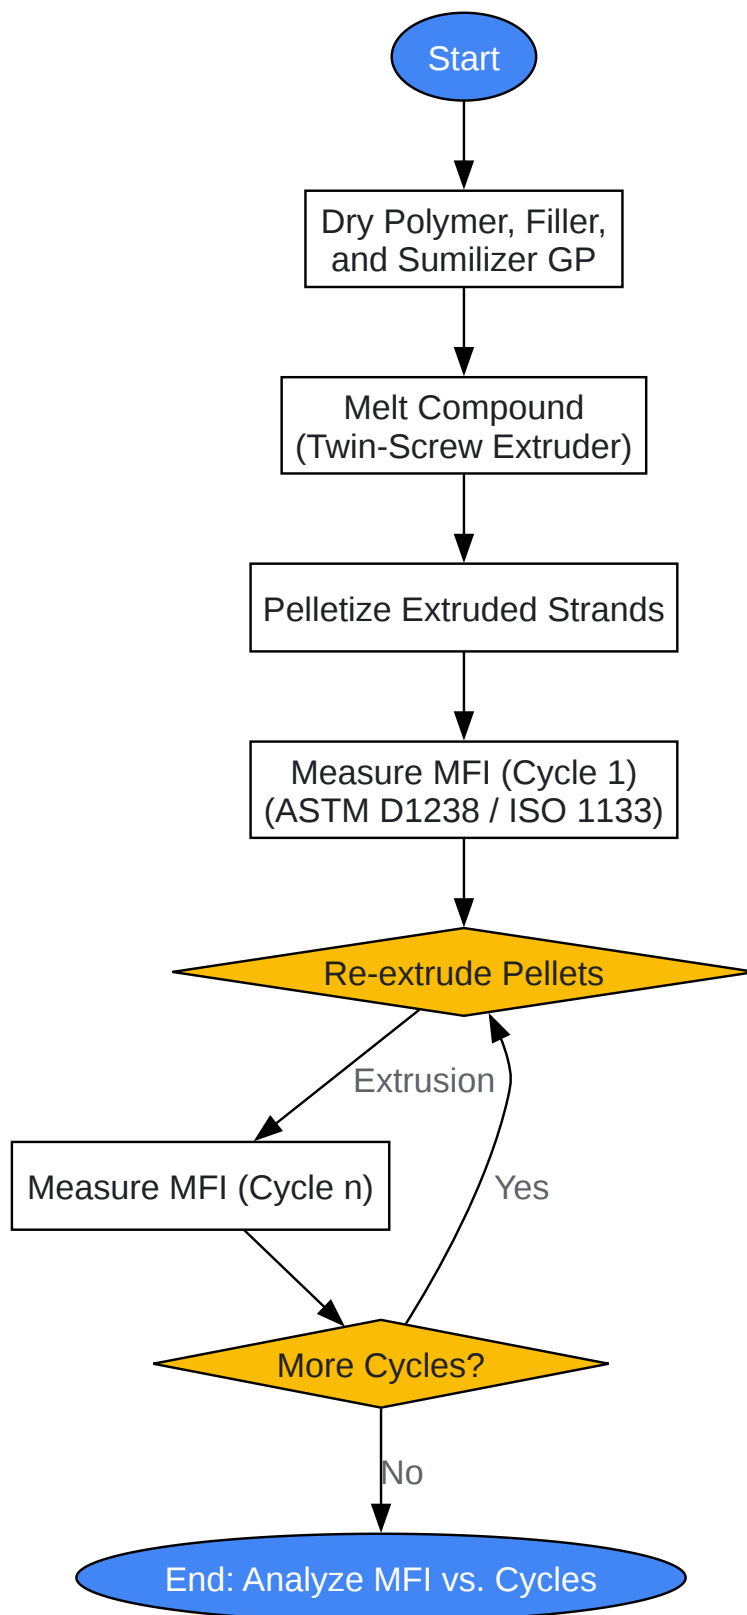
Start

Dry Polymer, Filler, and Sumilizer GP

Melt Compound (Twin-Screw Extruder)

Pelletize Extruded Strands

Measure MFI (Cycle 1) (ASTM D1238 / ISO 1133)

Re-extrude Pellets

Extrusion

Measure MFI (Cycle n)

Yes

More Cycles?

No

End: Analyze MFI vs. Cycles